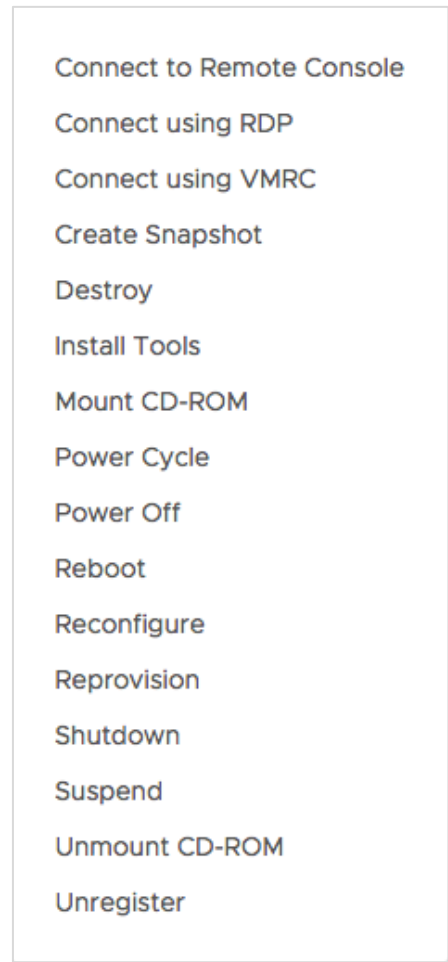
Connect to Remote Console
Connect using RDP
Connect using VMRC
Create Snapshot
Destroy
Install Tools
Mount CD-ROM
Power Cycle
Power Off
Reboot
Reconfigure
Reprovision
Shutdown
Suspend
Unmount CD-ROM
Unregister